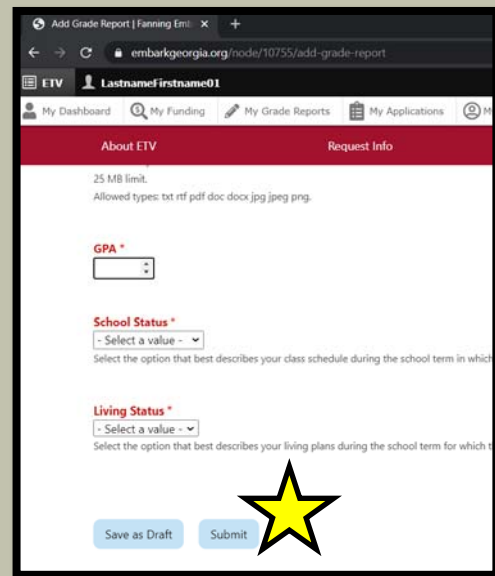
Add Grade Report | Fanning Emb ×  +

embarkgeorgia.org/node/10755/add-grade-report

ETV  LastnameFirstname01

My Dashboard  My Funding  My Grade Reports  My Applications  M

About ETV  Request Info

25 MB limit.
Allowed types: txt rtf pdf doc docx jpg jpeg png.

GPA *

School Status *
- Select a value -
Select the option that best describes your class schedule during the school term in which

Living Status *
- Select a value -
Select the option that best describes your living plans during the school term for which t

Save as Draft  Submit